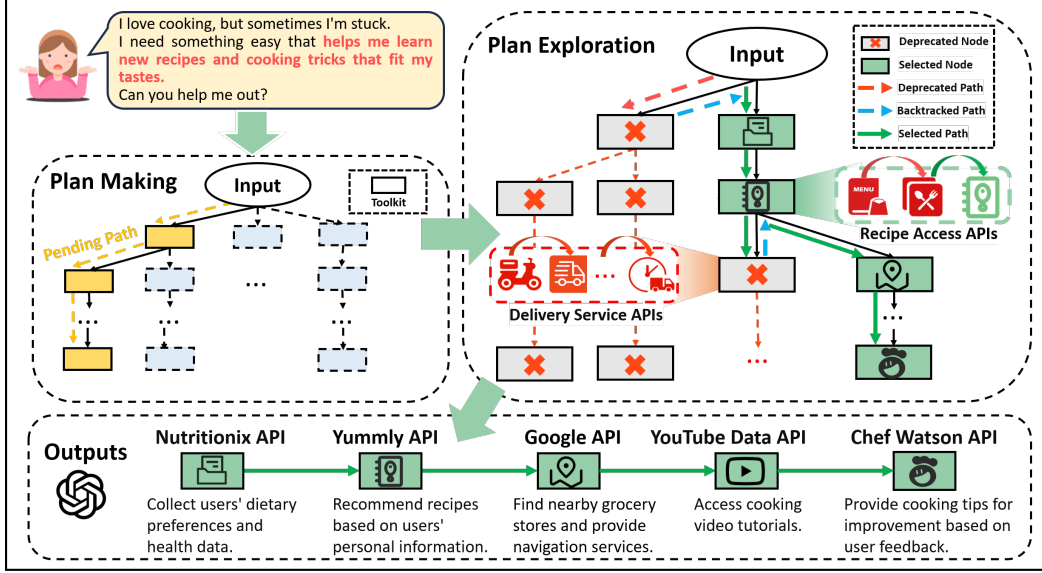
I love cooking, but sometimes I'm stuck. I need something easy that helps me learn new recipes and cooking tricks that fit my tastes. Can you help me out?

Plan Making

Input

Toolkit

Pending Path

...

...

...

...

Plan Exploration

Input

Deprecated Node

Selected Node

Deprecated Path

Backtracked Path

Selected Path

MENU

Recipe Access APIs

...

Delivery Service APIs

...

...

Outputs

Nutritionix API

Collect users' dietary preferences and health data.

Yummly API

Recommend recipes based on users' personal information.

Google API

Find nearby grocery stores and provide navigation services.

YouTube Data API

Access cooking video tutorials.

Chef Watson API

Provide cooking tips for improvement based on user feedback.